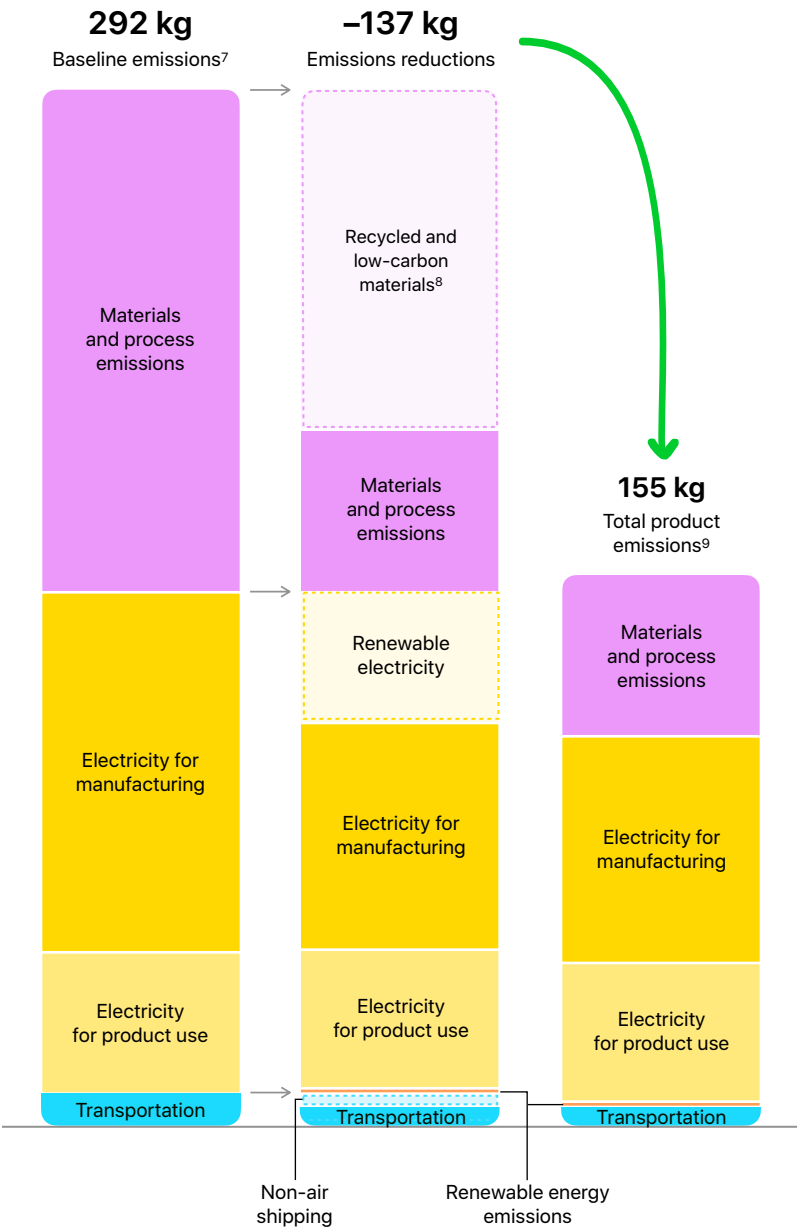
292 kg
Baseline emissions$^7$

–137 kg
Emissions reductions

Materials and process emissions

Electricity for manufacturing

Electricity for product use

Transportation

Recycled and low-carbon materials$^8$

Materials and process emissions

Renewable electricity

Electricity for manufacturing

Electricity for product use

Transportation

155 kg
Total product emissions$^9$

Materials and process emissions

Electricity for manufacturing

Electricity for product use

Transportation

Non-air shipping

Renewable energy emissions